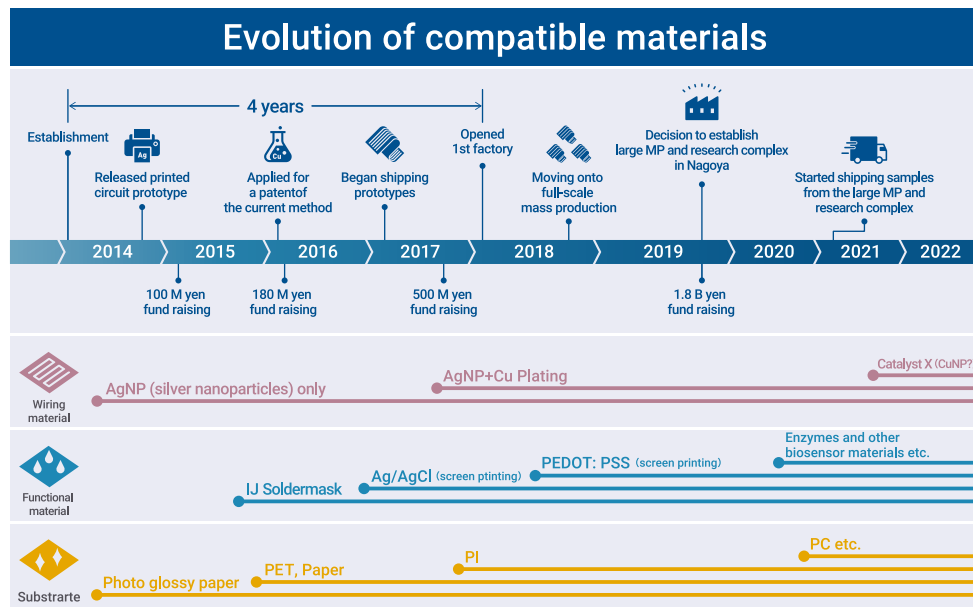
Evolution of compatible materials

4 years

Establishment

Released printed circuit prototype

Ag

Applied for a patentof the current method

Cu

Began shipping prototypes

Opened 1st factory

Moving onto full-scale mass production

Decision to establish large MP and research complex in Nagoya

Started shipping samples from the large MP and research complex

2014 2015 2016 2017 2018 2019 2020 2021 2022

100 M yen fund raising

180 M yen fund raising

500 M yen fund raising

1.8 B yen fund raising

Wiring material

AgNP (silver nanoparticles) only

AgNP+Cu Plating

Catalyst X (CuNP?

Functional material

IJ Soldermask

Ag/AgCl (screen ptinting)

PEDOT: PSS (screen printing)

Enzymes and other biosensor materials etc.

Substrarte

Photo glossy paper

PET, Paper

PI

PC etc.